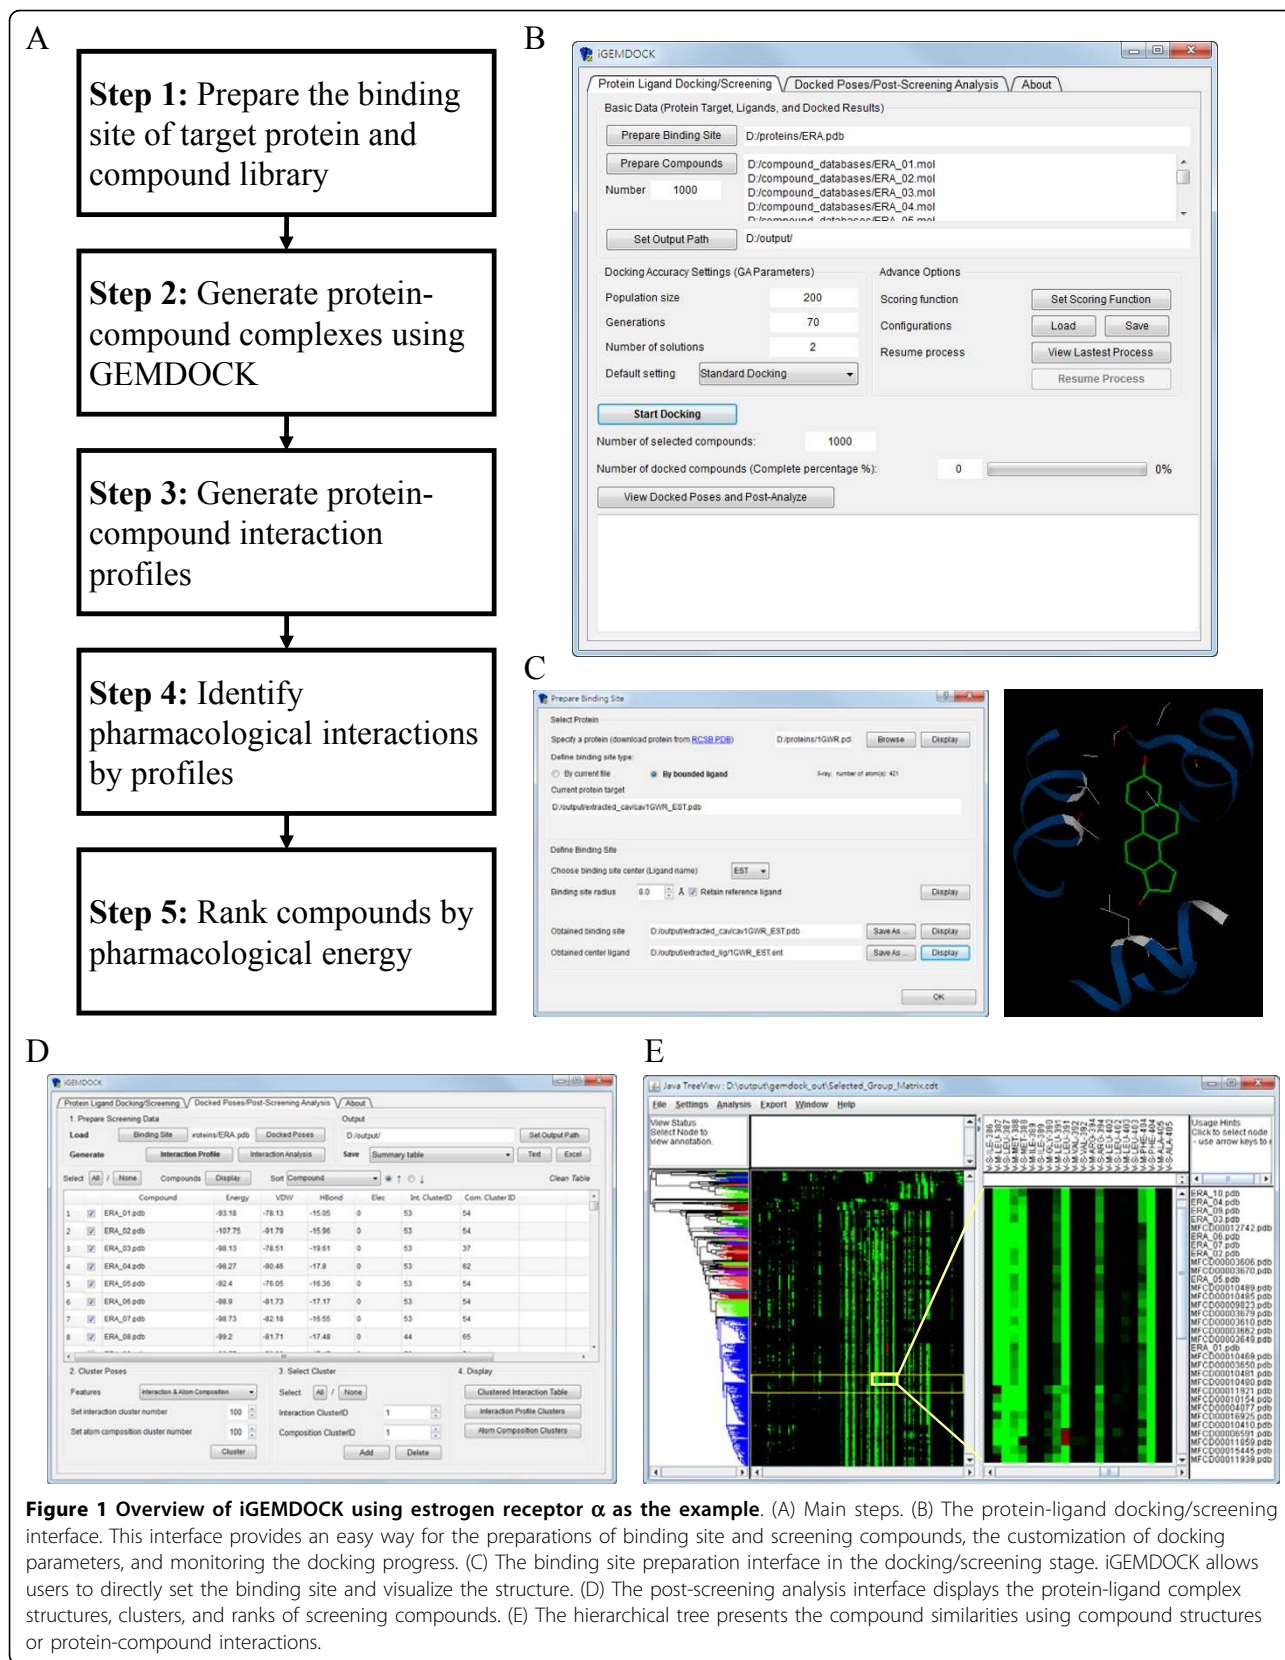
A

**Step 1:** Prepare the binding site of target protein and compound library

**Step 2:** Generate protein-compound complexes using GEMDOCK

**Step 3:** Generate protein-compound interaction profiles

**Step 4:** Identify pharmacological interactions by profiles

**Step 5:** Rank compounds by pharmacological energy

B

iGEMDOCK

Protein Ligand Docking/Screening | Docked Poses/Post-Screening Analysis | About

Basic Data (Protein Target, Ligands, and Docked Results)

Prepare Binding Site D:/proteins/ERA.pdb

Prepare Compounds D:/compound_databases/ERA_01.mol D:/compound_databases/ERA_02.mol D:/compound_databases/ERA_03.mol D:/compound_databases/ERA_04.mol

Number 1000

Set Output Path D:/output/

Docking Accuracy Settings (GA Parameters)

Population size 200
Generations 70
Number of solutions 2
Default setting Standard Docking

Advance Options

Scoring function Set Scoring Function
Configurations Load Save
Resume process View Lastest Process
Resume Process

Start Docking

Number of selected compounds: 1000

Number of docked compounds (Complete percentage %): 0 0%

View Docked Poses and Post-Analyze

C

Prepare Binding Site

Select Protein

Specify a protein (download protein from RCSB PDB) D:/proteins/1GWR.pd Browse Display

Define binding site type:

By current file By bounded ligand

Current protein target

D:/output/extracted_cav/cav1GWR_EST.pdb

Define Binding Site

Choose binding site center (Ligand name) EST

Binding site radius 8.0 Å Retain reference ligand Display

Obtained binding site D:/output/extracted_cav/cav1GWR_EST.pdb Save As... Display

Obtained center ligand D:/output/extracted_lig/1GWR_EST.ent Save As... Display

OK

D

iGEMDOCK

Protein Ligand Docking/Screening | Docked Poses/Post-Screening Analysis | About

1. Prepare Screening Data Output

Load Binding Site roteins/ERA.pdb Docked Poses D:/output/ Set Output Path

Generate Interaction Profile Interaction Analysis Save Summary table Text Excel

Select All / None Compounds Display Sort Compound Clean Table

| | | Compound | Energy | VDW | HBond | Elec | Int. ClusterID | Com. Cluster ID |
|---|---|---|---|---|---|---|---|---|
| 1 | ☑ | ERA_01.pdb | -93.18 | -78.13 | -15.05 | 0 | 53 | 54 |
| 2 | ☑ | ERA_02.pdb | -107.75 | -91.79 | -15.96 | 0 | 53 | 54 |
| 3 | ☑ | ERA_03.pdb | -98.13 | -78.51 | -19.61 | 0 | 53 | 37 |
| 4 | ☑ | ERA_04.pdb | -98.27 | -80.46 | -17.8 | 0 | 53 | 62 |
| 5 | ☑ | ERA_05.pdb | -92.4 | -76.05 | -16.36 | 0 | 53 | 54 |
| 6 | ☑ | ERA_06.pdb | -98.9 | -81.73 | -17.17 | 0 | 53 | 54 |
| 7 | ☑ | ERA_07.pdb | -98.73 | -82.18 | -16.55 | 0 | 53 | 54 |
| 8 | ☑ | ERA_08.pdb | -99.2 | -81.71 | -17.48 | 0 | 44 | 65 |

2. Cluster Poses 3. Select Cluster 4. Display

Features Interaction & Atom Composition Select All / None Clustered Interaction Table

Set interaction cluster number 100 Interaction ClusterID 1 Interaction Profile Clusters

Set atom composition cluster number 100 Composition ClusterID 1 Atom Composition Clusters

Cluster Add Delete

E

Java TreeView : D:\output\gemdock_out\Selected_Group_Matrix.cdt

File Settings Analysis Export Window Help

View Status Select Node to view annotation.

V-S-ILE-386 V-M-LEU-387 V-S-LEU-387 V-M-MET-388 V-S-MET-388 V-M-ILE-389 V-S-ILE-389 V-M-LEU-390 V-M-LEU-391 V-S-LEU-391 V-M-VAL-392 V-S-VAL-392 V-M-ARG-394 V-S-ARG-394 V-M-LEU-402 V-S-LEU-402 V-M-LEU-403 V-S-LEU-403 V-M-PHE-404 V-S-PHE-404 V-M-ALA-405 V-S-ALA-405

Usage Hints Click to select node - use arrow keys to

ERA_10.pdb ERA_04.pdb ERA_09.pdb ERA_03.pdb MFCD00012742.pdb ERA_06.pdb ERA_07.pdb ERA_02.pdb MFCD00003606.pdb MFCD00003670.pdb ERA_05.pdb MFCD00010489.pdb MFCD00010485.pdb MFCD00009823.pdb MFCD00003679.pdb MFCD00003610.pdb MFCD00003662.pdb MFCD00003649.pdb ERA_01.pdb MFCD00010469.pdb MFCD00003650.pdb MFCD00010481.pdb MFCD00010480.pdb MFCD00011921.pdb MFCD00010154.pdb MFCD00004077.pdb MFCD00016925.pdb MFCD00010410.pdb MFCD00006591.pdb MFCD00011059.pdb MFCD00015445.pdb MFCD00011939.pdb

**Figure 1 Overview of iGEMDOCK using estrogen receptor α as the example**. (A) Main steps. (B) The protein-ligand docking/screening interface. This interface provides an easy way for the preparations of binding site and screening compounds, the customization of docking parameters, and monitoring the docking progress. (C) The binding site preparation interface in the docking/screening stage. iGEMDOCK allows users to directly set the binding site and visualize the structure. (D) The post-screening analysis interface displays the protein-ligand complex structures, clusters, and ranks of screening compounds. (E) The hierarchical tree presents the compound similarities using compound structures or protein-compound interactions.